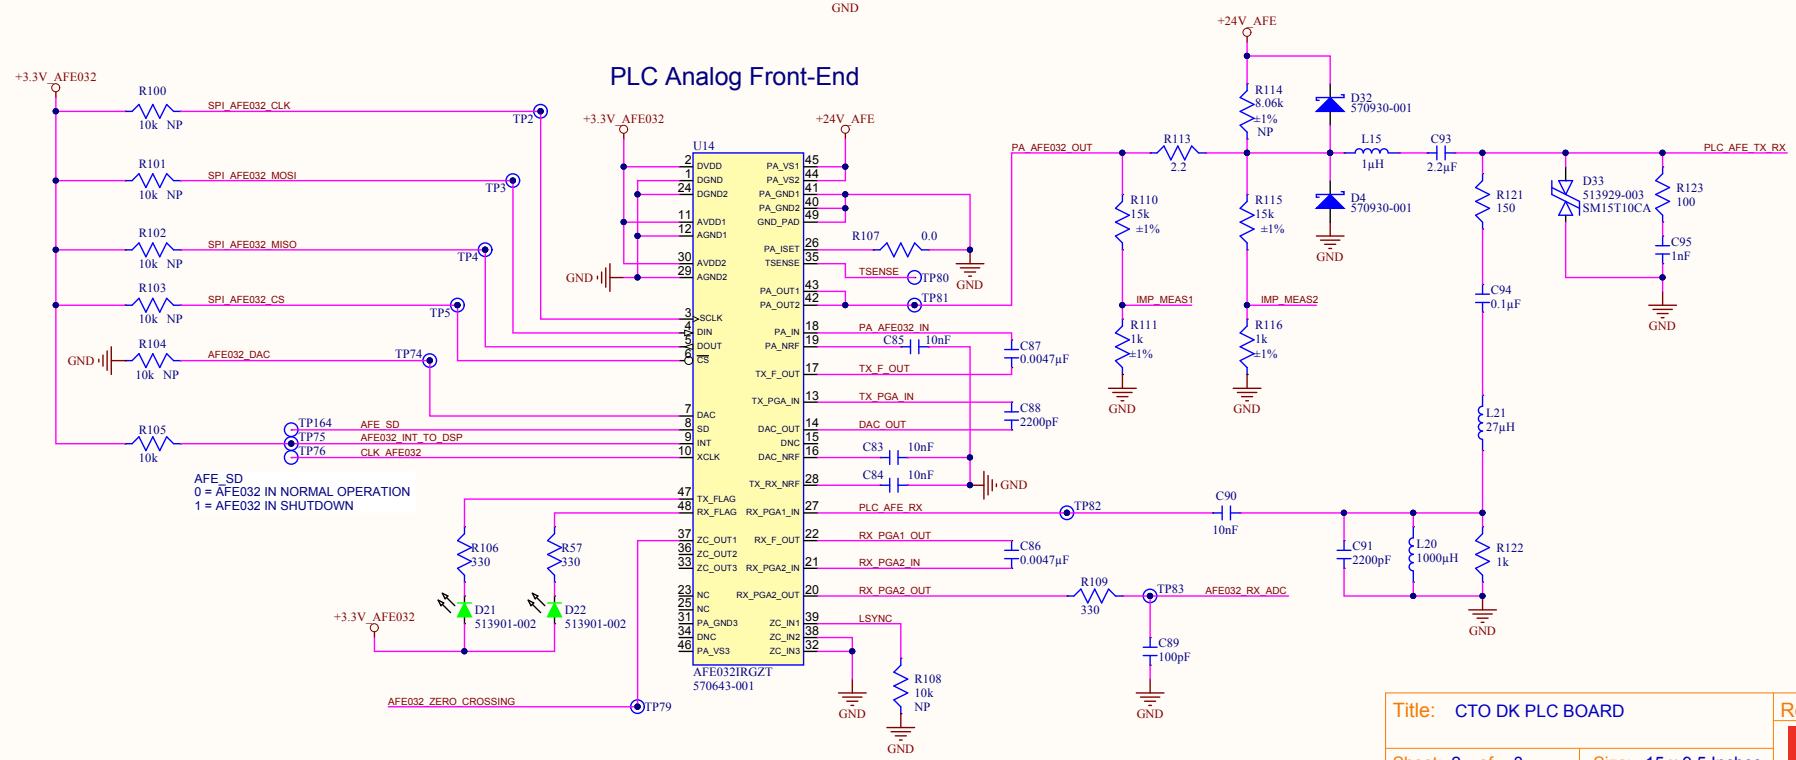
GND

PLC Analog Front-End

+3.3V_AFE032
R100
10k NP
SPI_AFE032_CLK
TP2
R101
10k NP
SPI_AFE032_MOSI
TP3
R102
10k NP
SPI_AFE032_MISO
TP4
R103
10k NP
SPI_AFE032_CS
TP5
GND
R104
10k NP
AFE032_DAC
TP74
R105
10k
TP164
AFE_SD
TP75
AFE032_INT_TO_DSP
TP76
CLK_AFE032

AFE_SD
0 = AFE032 IN NORMAL OPERATION
1 = AFE032 IN SHUTDOWN

+3.3V_AFE032
+24V_AFE
U14
2 DVDD
1 DGND
24 DGND2
11 AVDD1
12 AGND1
GND
30 AVDD2
29 AGND2
3 SCLK
4 DIN
5 DOUT
6 $\overline{CS}$
7 DAC
8 SD
9 INT
10 XCLK
47 TX_FLAG
48 RX_FLAG
37 ZC_OUT1
36 ZC_OUT2
33 ZC_OUT3
23 NC
25 NC
31 PA_GND3
34 DNC
46 PA_VS3
PA_VS1 45
PA_VS2 44
PA_GND1 41
PA_GND2 40
GND_PAD 49
PA_ISET 26
TSENSE 35
PA_OUT1 43
PA_OUT2 42
PA_IN 18
PA_NRF 19
TX_F_OUT 17
TX_PGA_IN 13
DAC_OUT 14
DNC 15
DAC_NRF 16
TX_RX_NRF 28
RX_PGA1_IN 27
RX_F_OUT 22
RX_PGA2_IN 21
RX_PGA2_OUT 20
ZC_IN1 39
ZC_IN2 38
ZC_IN3 32
AFE032IRGZT
570643-001

R107 0.0
GND
TSENSE
TP80
TP81
PA_AFE032_IN
C85 10nF
C87
0.0047µF
TX_F_OUT
TX_PGA_IN
C88
2200pF
DAC_OUT
C83 10nF
C84 10nF
GND
PLC_AFE_RX
TP82
RX_PGA1_OUT
C86
0.0047µF
RX_PGA2_IN
RX_PGA2_OUT
R109
330
TP83
AFE032_RX_ADC
LSYNC
GND
R108
10k
NP
GND
C89
100pF
GND

R106
330
R57
330
D21
513901-002
D22
513901-002
+3.3V_AFE032
AFE032_ZERO_CROSSING
TP79

+24V_AFE
R114
8.06k
±1%
NP
D32
570930-001
PA_AFE032_OUT
R113
2.2
L15
1µH
C93
2.2µF
PLC_AFE_TX_RX
D4
570930-001
GND
R110
15k
±1%
R115
15k
±1%
IMP_MEAS1
IMP_MEAS2
R111
1k
±1%
R116
1k
±1%
GND
GND
R121
150
D33
513929-003
SM15T10CA
R123
100
C95
1nF
GND
C94
0.1µF
L21
27µH
C90
10nF
C91
2200pF
L20
1000µH
R122
1k
GND

Title: CTO DK PLC BOARD
R